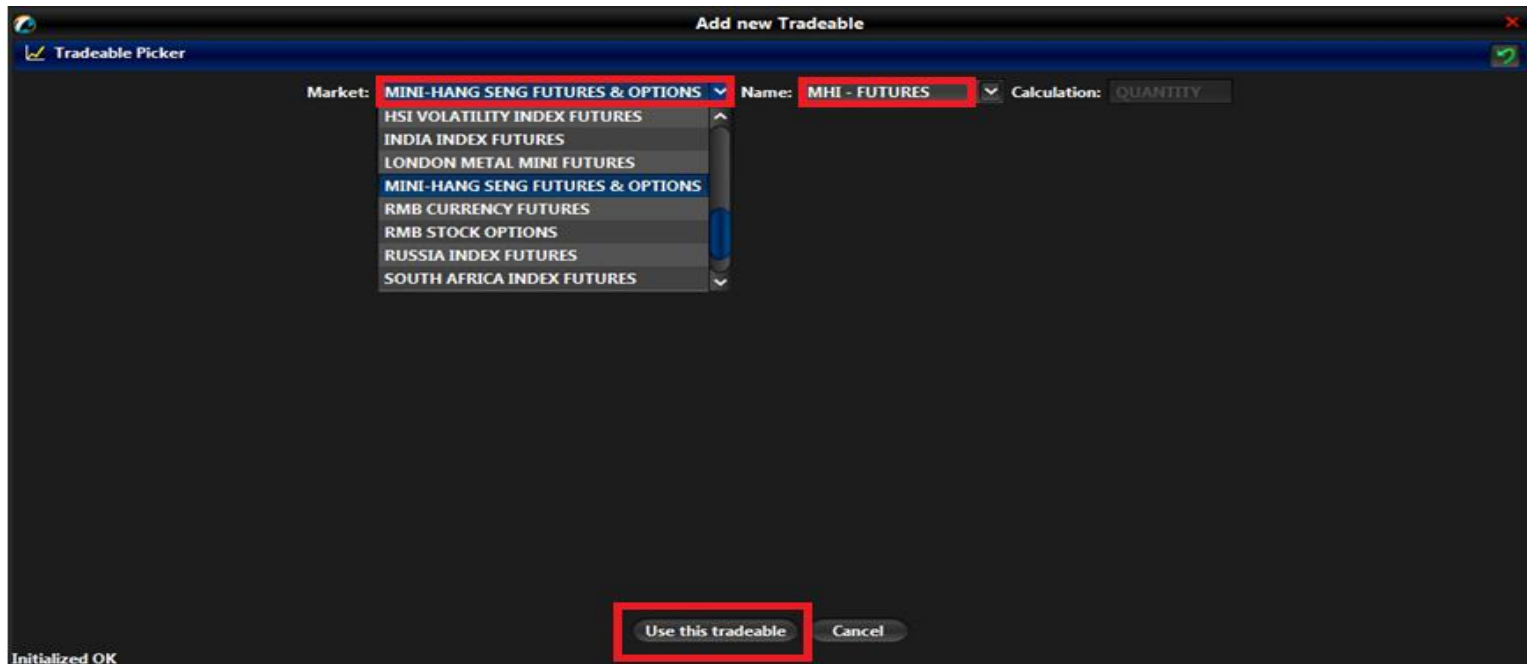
Add new Tradeable

Tradeable Picker

Market: MINI-HANG SENG FUTURES & OPTIONS Name: MHI - FUTURES Calculation: QUANTITY

HSI VOLATILITY INDEX FUTURES
INDIA INDEX FUTURES
LONDON METAL MINI FUTURES
MINI-HANG SENG FUTURES & OPTIONS
RMB CURRENCY FUTURES
RMB STOCK OPTIONS
RUSSIA INDEX FUTURES
SOUTH AFRICA INDEX FUTURES

Use this tradeable Cancel

Initialized OK